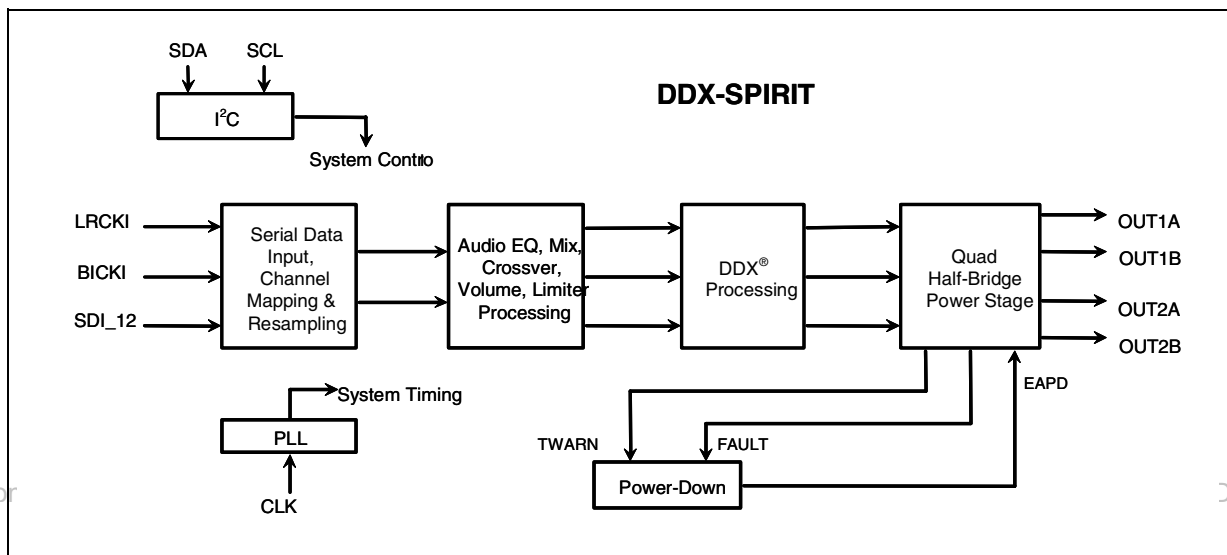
SDA SCL

$I^2C$

System Contrlo

DDX-SPIRIT

LRCKI

BICKI

SDI_12

Serial Data Input, Channel Mapping & Resampling

Audio EQ, Mix, Crossver, Volume, Limiter Processing

DDX® Processing

Quad Half-Bridge Power Stage

OUT1A

OUT1B

OUT2A

OUT2B

System Timing

PLL

CLK

EAPD

TWARN

FAULT

Power-Down